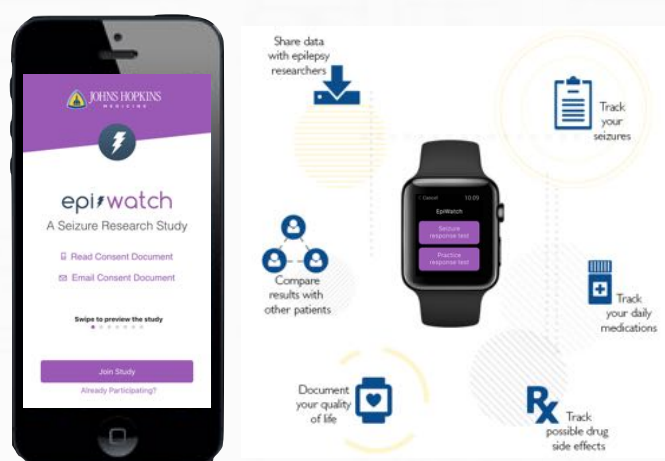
JOHNS HOPKINS
MEDICINE

epiwatch
A Seizure Research Study

Read Consent Document

Email Consent Document

Swipe to preview the study

Join Study

Already Participating?

Share data with epilepsy researchers

Track your seizures

Cancel 10:09
EpiWatch
Seizure response test
Practice response test

Compare results with other patients

Track your daily medications

Document your quality of life

Rx

Track possible drug side effects